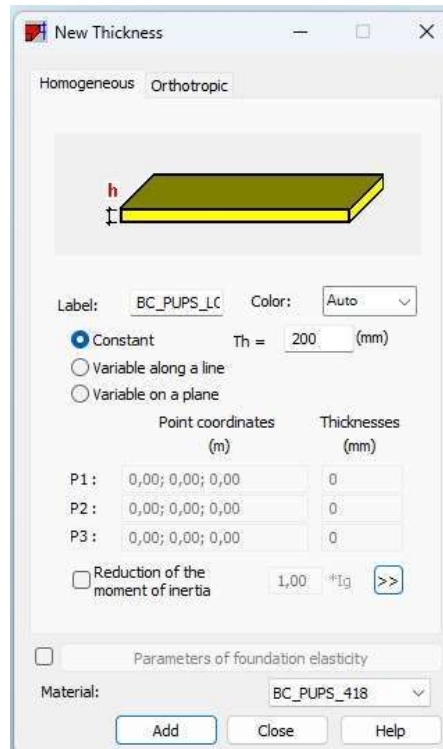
New Thickness

Homogeneous Orthotropic

h

Label: BC_PUPS_LC Color: Auto

Constant Th = 200 (mm)
Variable along a line
Variable on a plane

Point coordinates (m) Thicknesses (mm)

P1: 0,00; 0,00; 0,00 0
P2: 0,00; 0,00; 0,00 0
P3: 0,00; 0,00; 0,00 0

Reduction of the moment of inertia 1,00 *Ig >>

Parameters of foundation elasticity

Material: BC_PUPS_418

Add Close Help